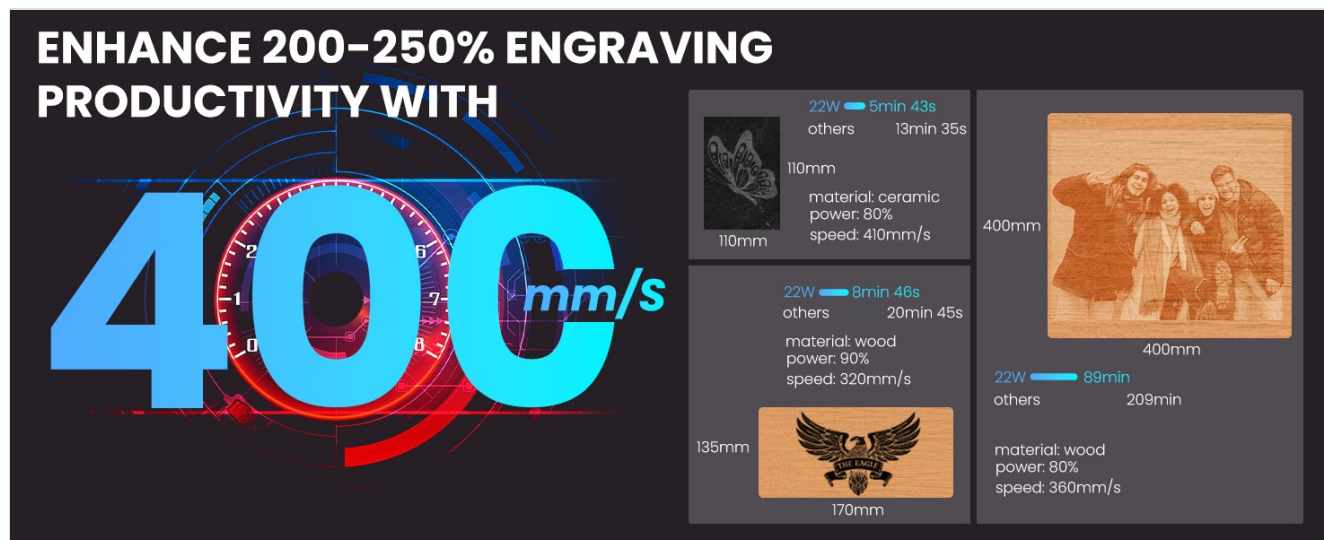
ENHANCE 200-250% ENGRAVING PRODUCTIVITY WITH

400mm/s

2 6 1 7 0 8

22W 5min 43s
others 13min 35s

110mm
110mm

material: ceramic
power: 80%
speed: 410mm/s

22W 8min 46s
others 20min 45s

material: wood
power: 90%
speed: 320mm/s

135mm
THE EAGLE
170mm

400mm
400mm

22W 89min
others 209min

material: wood
power: 80%
speed: 360mm/s